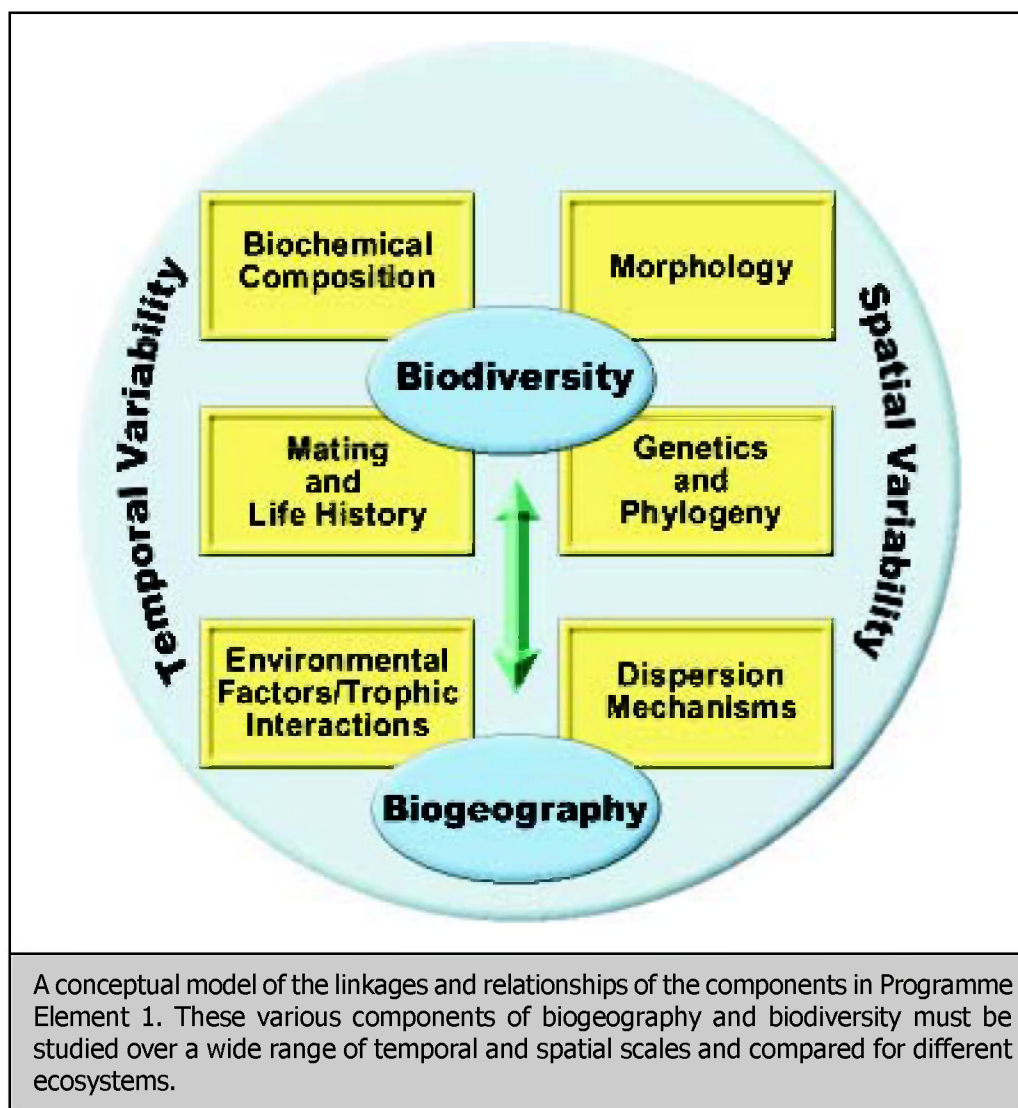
Temporal Variability

Biochemical Composition

Morphology

Spatial Variability

Biodiversity

Mating and Life History

Genetics and Phylogeny

Environmental Factors/Trophic Interactions

Dispersion Mechanisms

Biogeography

A conceptual model of the linkages and relationships of the components in Programme Element 1. These various components of biogeography and biodiversity must be studied over a wide range of temporal and spatial scales and compared for different ecosystems.